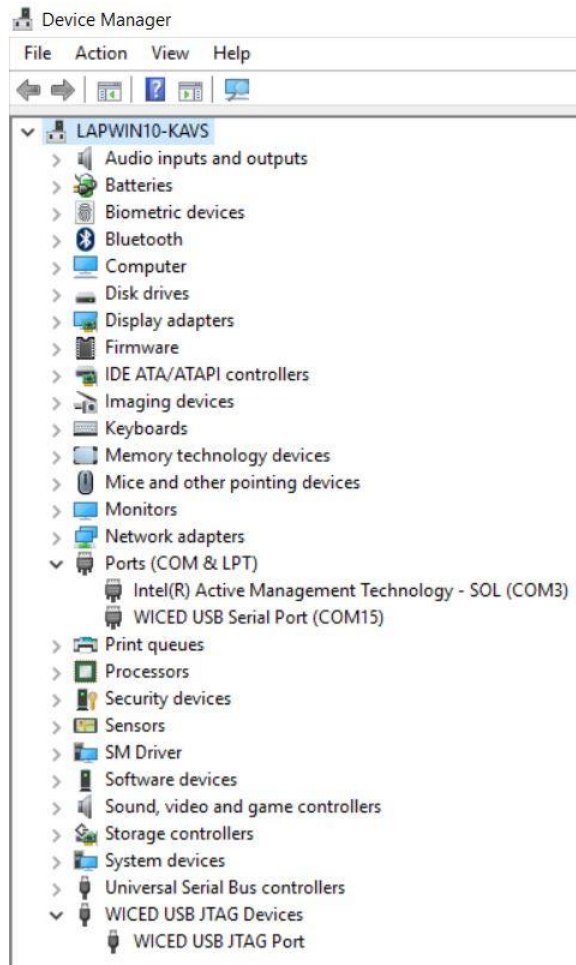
Device Manager

File Action View Help

LAPWIN10-KAVS
Audio inputs and outputs
Batteries
Biometric devices
Bluetooth
Computer
Disk drives
Display adapters
Firmware
IDE ATA/ATAPI controllers
Imaging devices
Keyboards
Memory technology devices
Mice and other pointing devices
Monitors
Network adapters
Ports (COM & LPT)
Intel(R) Active Management Technology - SOL (COM3)
WICED USB Serial Port (COM15)
Print queues
Processors
Security devices
Sensors
SM Driver
Software devices
Sound, video and game controllers
Storage controllers
System devices
Universal Serial Bus controllers
WICED USB JTAG Devices
WICED USB JTAG Port